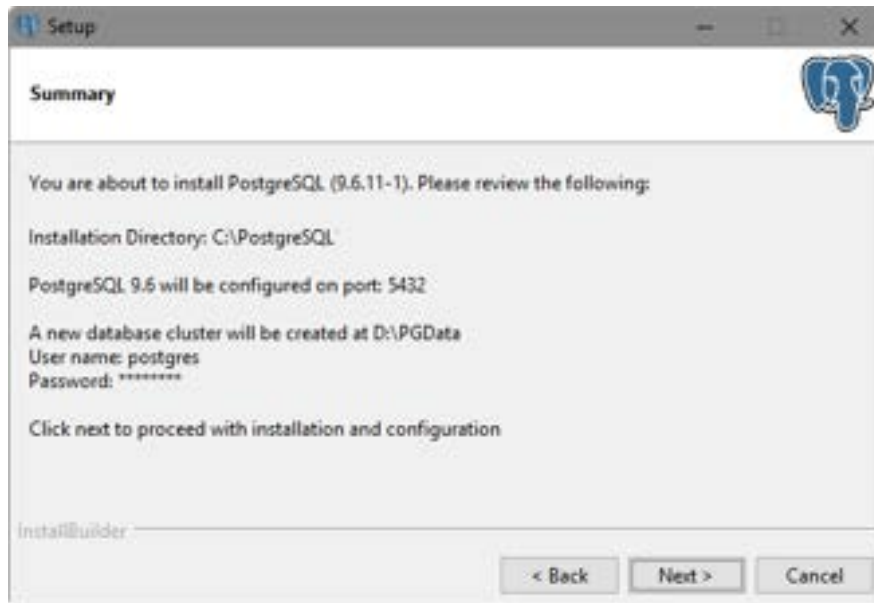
Setup

Summary

You are about to install PostgreSQL (9.6.11-1). Please review the following:

Installation Directory: C:\PostgreSQL

PostgreSQL 9.6 will be configured on port: 5432

A new database cluster will be created at D:\PGData
User name: postgres
Password: ********

Click next to proceed with installation and configuration

InstallBuilder

< Back

Next >

Cancel